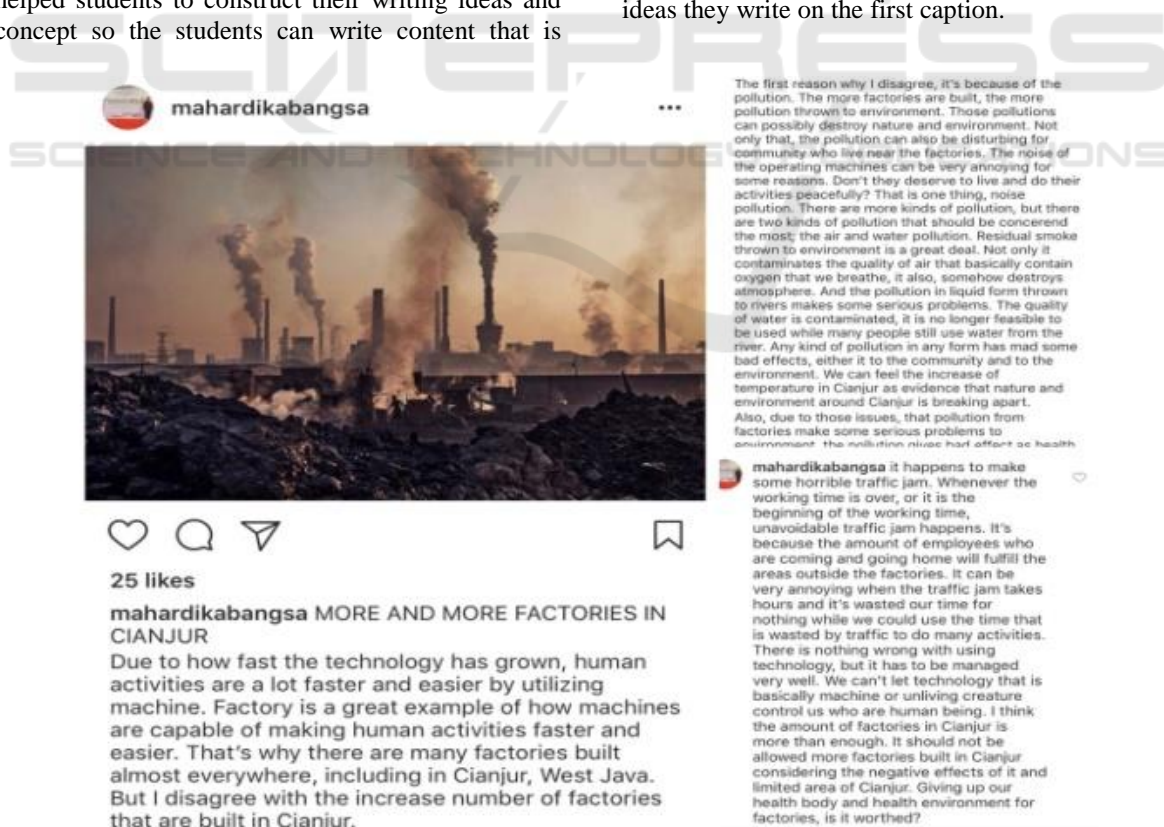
helped students to construct their writing ideas and concept so the students can write content that is

ideas they write on the first caption.

SCITEPRESS
SCIENCE AND TECHNOLOGY PUBLICATIONS

mahardikabangsa

...

25 likes

mahardikabangsa MORE AND MORE FACTORIES IN CIANJUR

Due to how fast the technology has grown, human activities are a lot faster and easier by utilizing machine. Factory is a great example of how machines are capable of making human activities faster and easier. That's why there are many factories built almost everywhere, including in Cianjur, West Java. But I disagree with the increase number of factories that are built in Cianjur.

The first reason why I disagree, it's because of the pollution. The more factories are built, the more pollution thrown to environment. Those pollutions can possibly destroy nature and environment. Not only that, the pollution can also be disturbing for community who live near the factories. The noise of the operating machines can be very annoying for some reasons. Don't they deserve to live and do their activities peacefully? That is one thing, noise pollution. There are more kinds of pollution, but there are two kinds of pollution that should be concerend the most; the air and water pollution. Residual smoke thrown to environment is a great deal. Not only it contaminates the quality of air that basically contain oxygen that we breathe, it also, somehow destroys atmosphere. And the pollution in liquid form thrown to rivers makes some serious problems. The quality of water is contaminated, it is no longer feasible to be used while many people still use water from the river. Any kind of pollution in any form has mad some bad effects, either it to the community and to the environment. We can feel the increase of temperature in Cianjur as evidence that nature and environment around Cianjur is breaking apart. Also, due to those issues, that pollution from factories make some serious problems to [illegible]

mahardikabangsa it happens to make some horrible traffic jam. Whenever the working time is over, or it is the beginning of the working time, unavoidable traffic jam happens. It's because the amount of employees who are coming and going home will fulfill the areas outside the factories. It can be very annoying when the traffic jam takes hours and it's wasted our time for nothing while we could use the time that is wasted by traffic to do many activities. There is nothing wrong with using technology, but it has to be managed very well. We can't let technology that is basically machine or unliving creature control us who are human being. I think the amount of factories in Cianjur is more than enough. It should not be allowed more factories built in Cianjur considering the negative effects of it and limited area of Cianjur. Giving up our health body and health environment for factories, is it worthed?